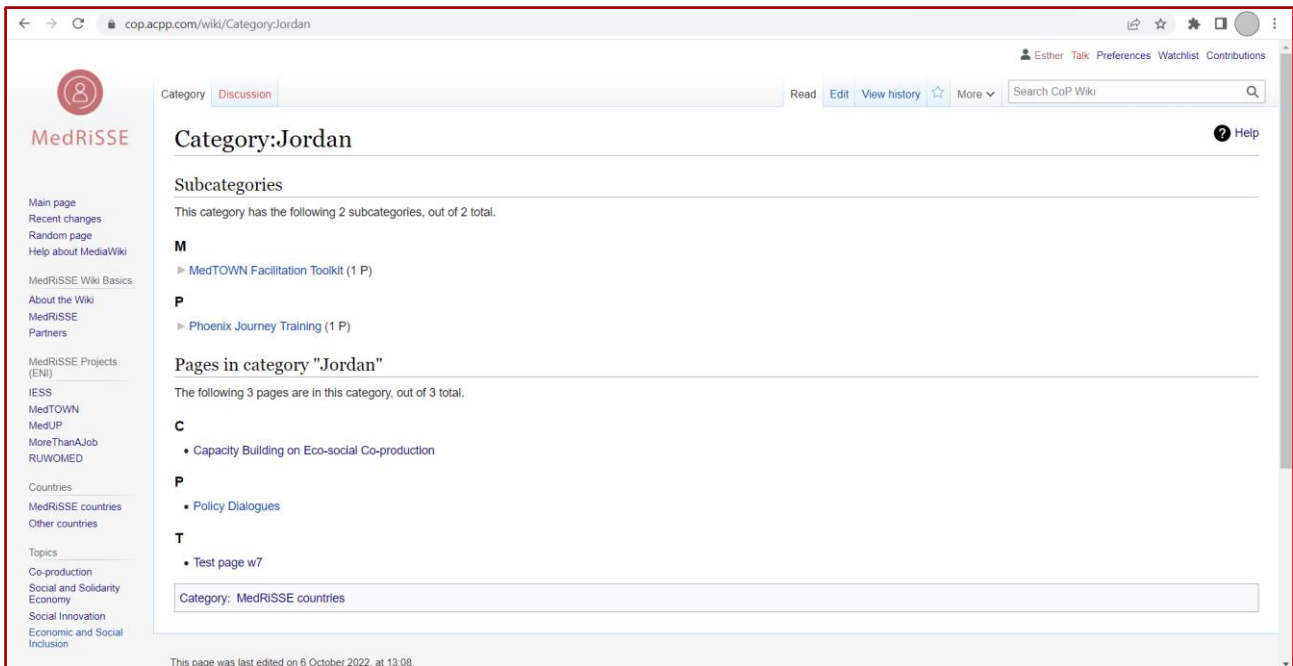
cop.acpp.com/wiki/Category:Jordan

Esther Talk Preferences Watchlist Contributions

MedRiSSE

Category Discussion

Read Edit View history More

Search CoP Wiki

Category:Jordan

Help

Main page
Recent changes
Random page
Help about MediaWiki

MedRiSSE Wiki Basics
About the Wiki
MedRiSSE
Partners

MedRiSSE Projects (ENI)
IESS
MedTOWN
MedUP
MoreThanAJob
RUWOMED

Countries
MedRiSSE countries
Other countries

Topics
Co-production
Social and Solidarity Economy
Social Innovation
Economic and Social Inclusion

Subcategories

This category has the following 2 subcategories, out of 2 total.

M

MedTOWN Facilitation Toolkit (1 P)

P

Phoenix Journey Training (1 P)

Pages in category "Jordan"

The following 3 pages are in this category, out of 3 total.

C

• Capacity Building on Eco-social Co-production

P

• Policy Dialogues

T

• Test page w7

Category: MedRiSSE countries

This page was last edited on 6 October 2022, at 13:08.